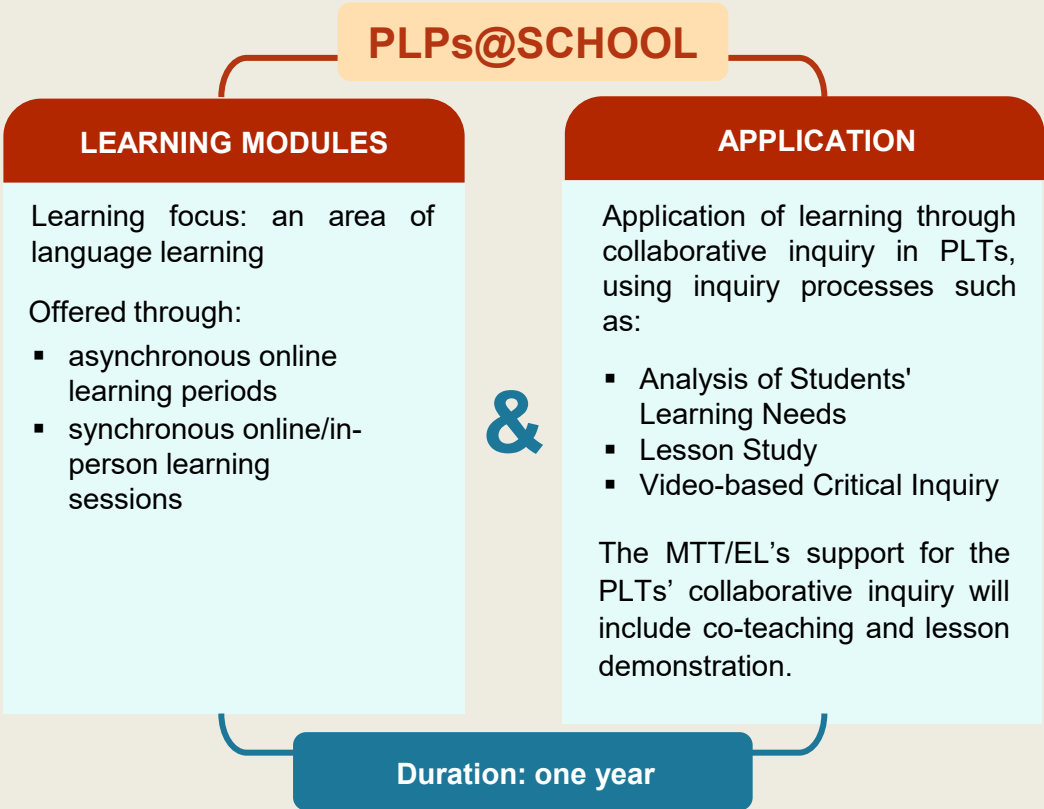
PLPs@SCHOOL

LEARNING MODULES

Learning focus: an area of language learning

Offered through:

- asynchronous online learning periods
- synchronous online/in-person learning sessions

&

APPLICATION

Application of learning through collaborative inquiry in PLTs, using inquiry processes such as:

- Analysis of Students' Learning Needs
- Lesson Study
- Video-based Critical Inquiry

The MTT/EL's support for the PLTs' collaborative inquiry will include co-teaching and lesson demonstration.

Duration: one year